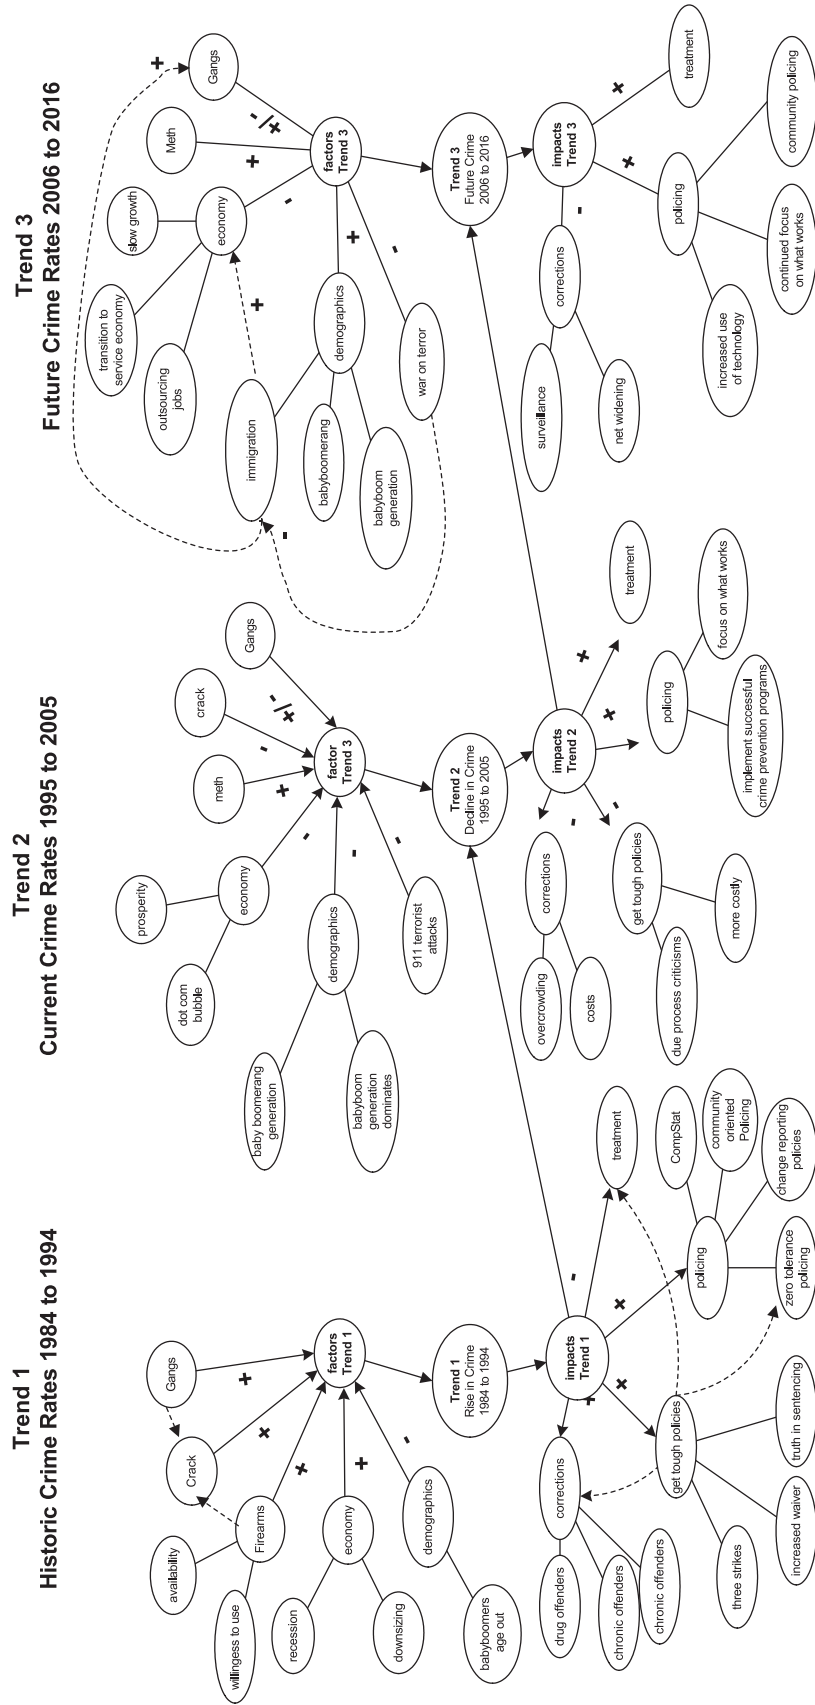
Trend 1
Historic Crime Rates 1984 to 1994

Gangs
Crack
availability
Firearms
willingess to use
economy
recession
downsizing
demographics
babyboomers age out
factors Trend 1
+
+
+
+
-
Trend 1 Rise in Crime 1984 to 1994
impacts Trend 1
-
+
+
+
treatment
corrections
drug offenders
chronic offenders
chronic offenders
get tough policies
three strikes
increased waiver
truth in sentencing
zero tolerance policing
policing
CompStat
community oriented Policing
change reporting policies

Trend 2
Current Crime Rates 1995 to 2005

prosperity
economy
dot com bubble
demographics
baby boomerang generation
babyboom generation dominates
911 terrorist attacks
meth
crack
Gangs
factor Trend 3
+
-
-/+
-
-
-
Trend 2 Decline in Crime 1995 to 2005
impacts Trend 2
corrections
overcrowding
costs
get tough policies
due process criticisms
more costly
policing
implement successful crime prevention programs
focus on what works
treatment
-
-
+
+

Trend 3
Future Crime Rates 2006 to 2016

Gangs
Meth
slow growth
transition to service economy
outsourcing jobs
economy
immigration
demographics
babyboomerang
babyboom generation
war on terror
factors Trend 3
+
-/+
+
-
+
-
+
+
-
Trend 3 Future Crime 2006 to 2016
impacts Trend 3
-
+
+
treatment
corrections
surveillance
net widening
policing
increased use of technology
continued focus on what works
community policing